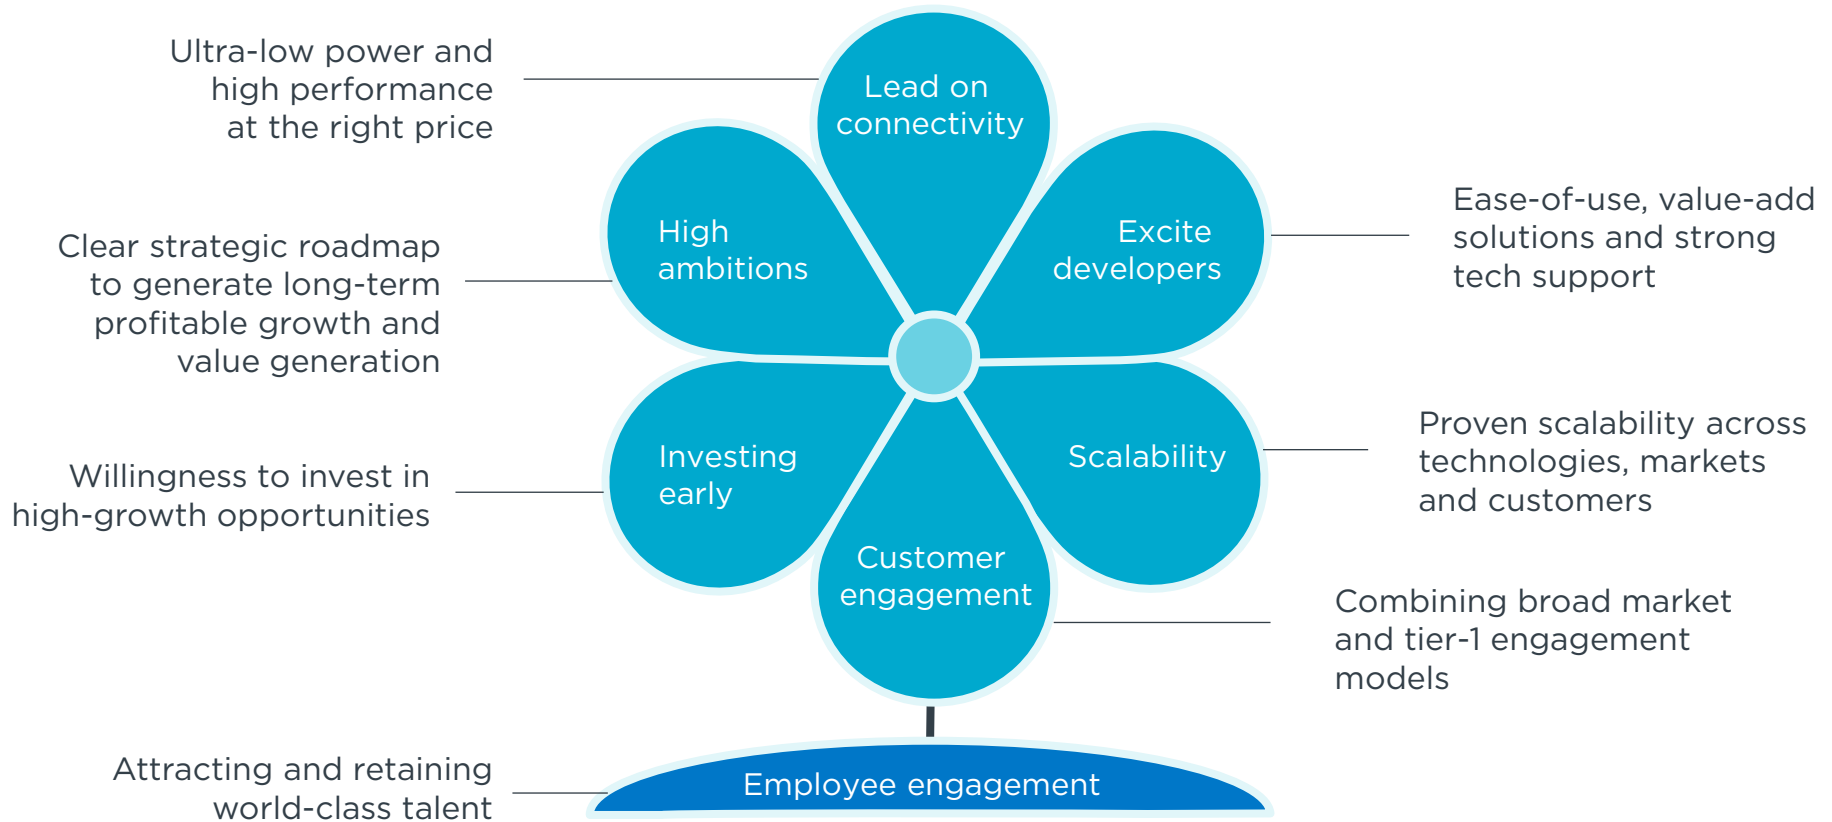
Ultra-low power and high performance at the right price

Lead on connectivity

High ambitions

Excite developers

Ease-of-use, value-add solutions and strong tech support

Clear strategic roadmap to generate long-term profitable growth and value generation

Investing early

Scalability

Proven scalability across technologies, markets and customers

Willingness to invest in high-growth opportunities

Customer engagement

Combining broad market and tier-1 engagement models

Attracting and retaining world-class talent

Employee engagement